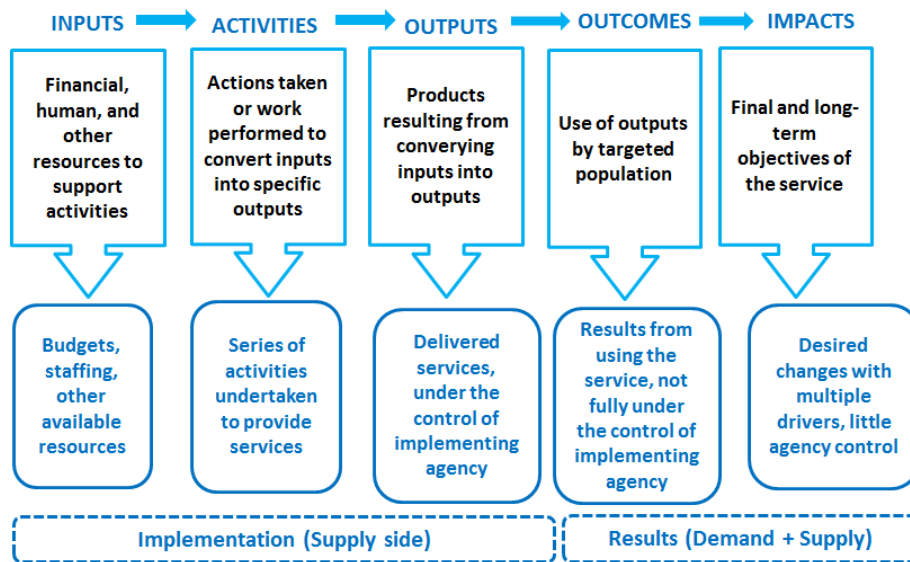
INPUTS

Financial, human, and other resources to support activities

Budgets, staffing, other available resources

ACTIVITIES

Actions taken or work performed to convert inputs into specific outputs

Series of activities undertaken to provide services

OUTPUTS

Products resulting from converying inputs into outputs

Delivered services, under the control of implementing agency

OUTCOMES

Use of outputs by targeted population

Results from using the service, not fully under the control of implementing agency

IMPACTS

Final and long-term objectives of the service

Desired changes with multiple drivers, little agency control

Implementation (Supply side)

Results (Demand + Supply)